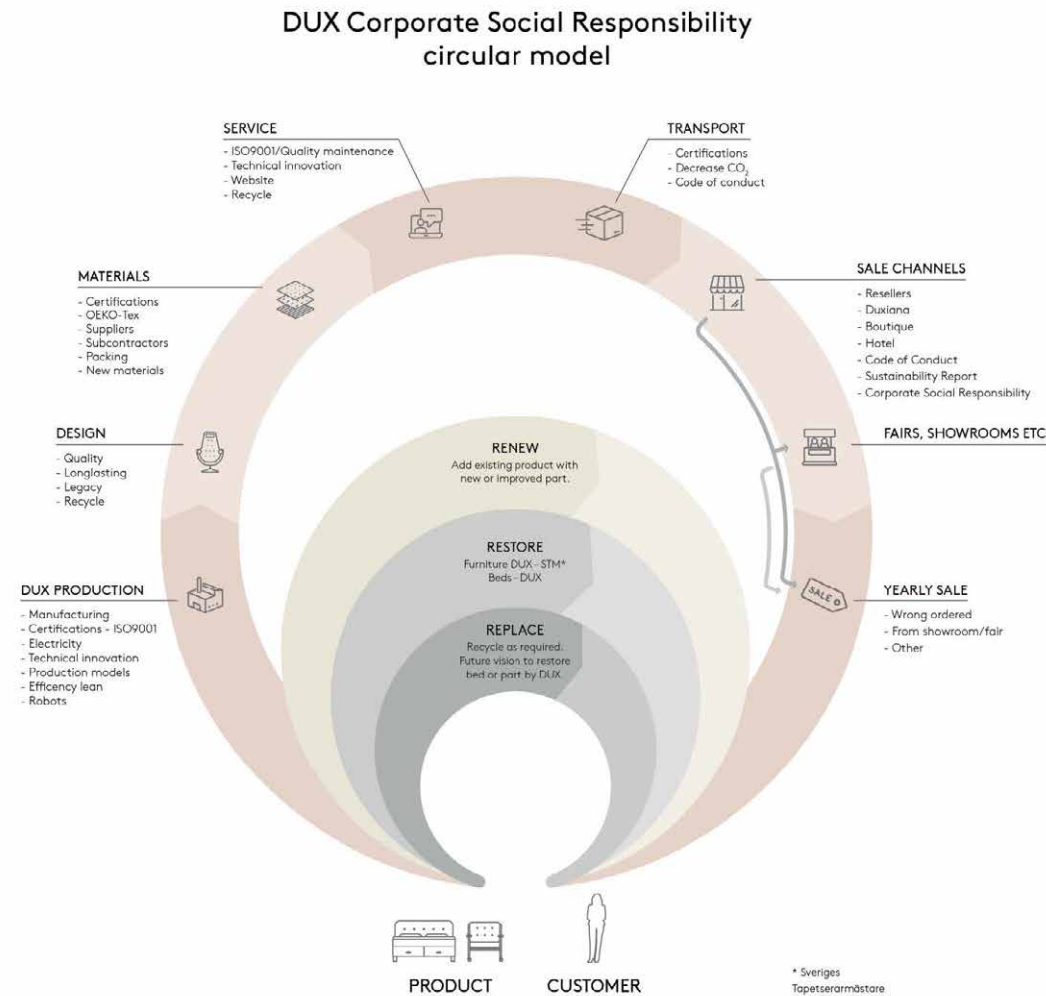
DUX Corporate Social Responsibility circular model

SERVICE
- ISO9001/Quality maintenance
- Technical innovation
- Website
- Recycle

TRANSPORT
- Certifications
- Decrease $CO_2$
- Code of conduct

MATERIALS
- Certifications
- OEKO-Tex
- Suppliers
- Subcontractors
- Packing
- New materials

SALE CHANNELS
- Resellers
- Duxiana
- Boutique
- Hotel
- Code of Conduct
- Sustainability Report
- Corporate Social Responsibility

DESIGN
- Quality
- Longlasting
- Legacy
- Recycle

FAIRS, SHOWROOMS ETC

RENEW
Add existing product with new or improved part.

RESTORE
Furniture DUX - STM*
Beds - DUX

DUX PRODUCTION
- Manufacturing
- Certifications - ISO9001
- Electricity
- Technical innovation
- Production models
- Efficency lean
- Robots

YEARLY SALE
- Wrong ordered
- From showroom/fair
- Other

SALE

REPLACE
Recycle as required.
Future vision to restore bed or part by DUX.

PRODUCT
CUSTOMER

* Sveriges Tapetserarmästare